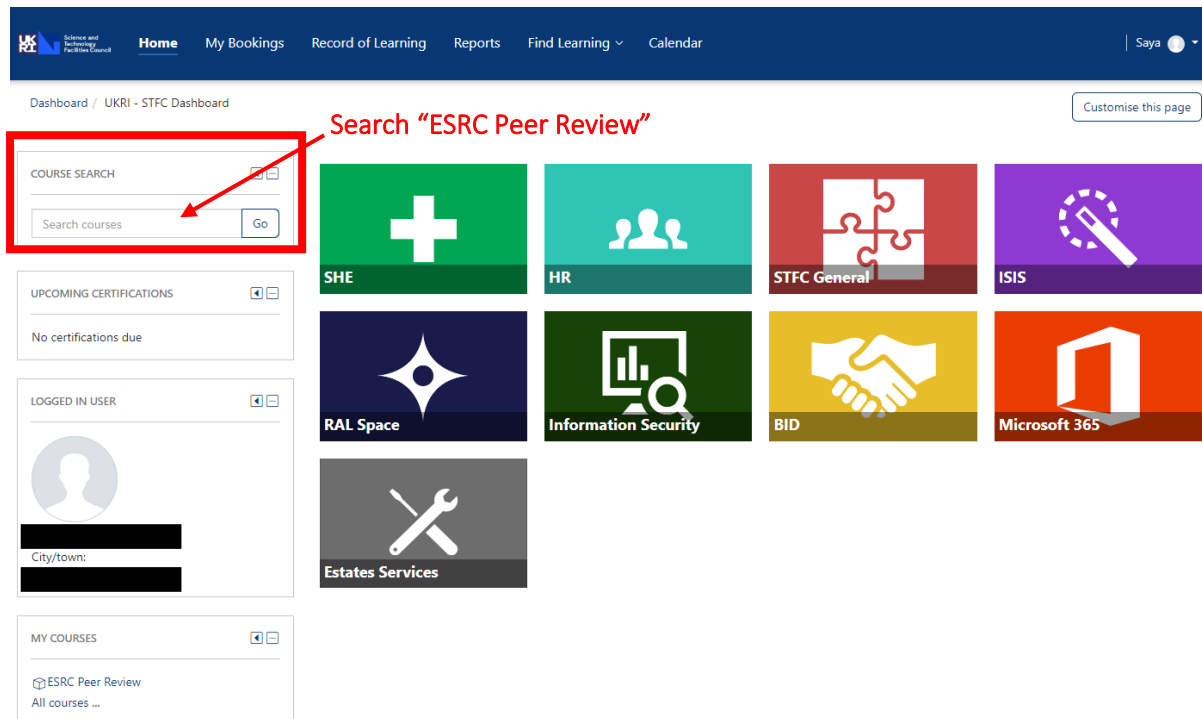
UKRI Science and Technology Facilities Council

Home My Bookings Record of Learning Reports Find Learning Calendar

Saya

Dashboard / UKRI - STFC Dashboard

Customise this page

Search "ESRC Peer Review"

COURSE SEARCH

Search courses

Go

UPCOMING CERTIFICATIONS

No certifications due

LOGGED IN USER

City/town:

MY COURSES

ESRC Peer Review

All courses ...

SHE

HR

STFC General

ISIS

RAL Space

Information Security

BID

Microsoft 365

Estates Services